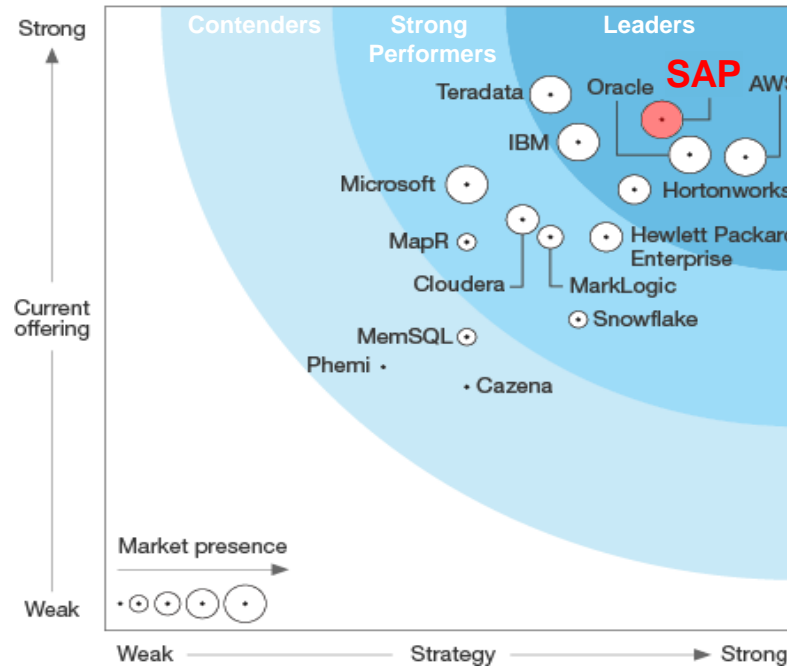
Strong

Contenders

Strong Performers

Leaders

Teradata

Oracle

SAP

AWS

IBM

Hortonworks

Microsoft

MapR

Hewlett Packard Enterprise

Cloudera

MarkLogic

Current offering

Snowflake

MemSQL

Phemi

Cazena

Market presence

Weak

Weak

Strategy

Strong